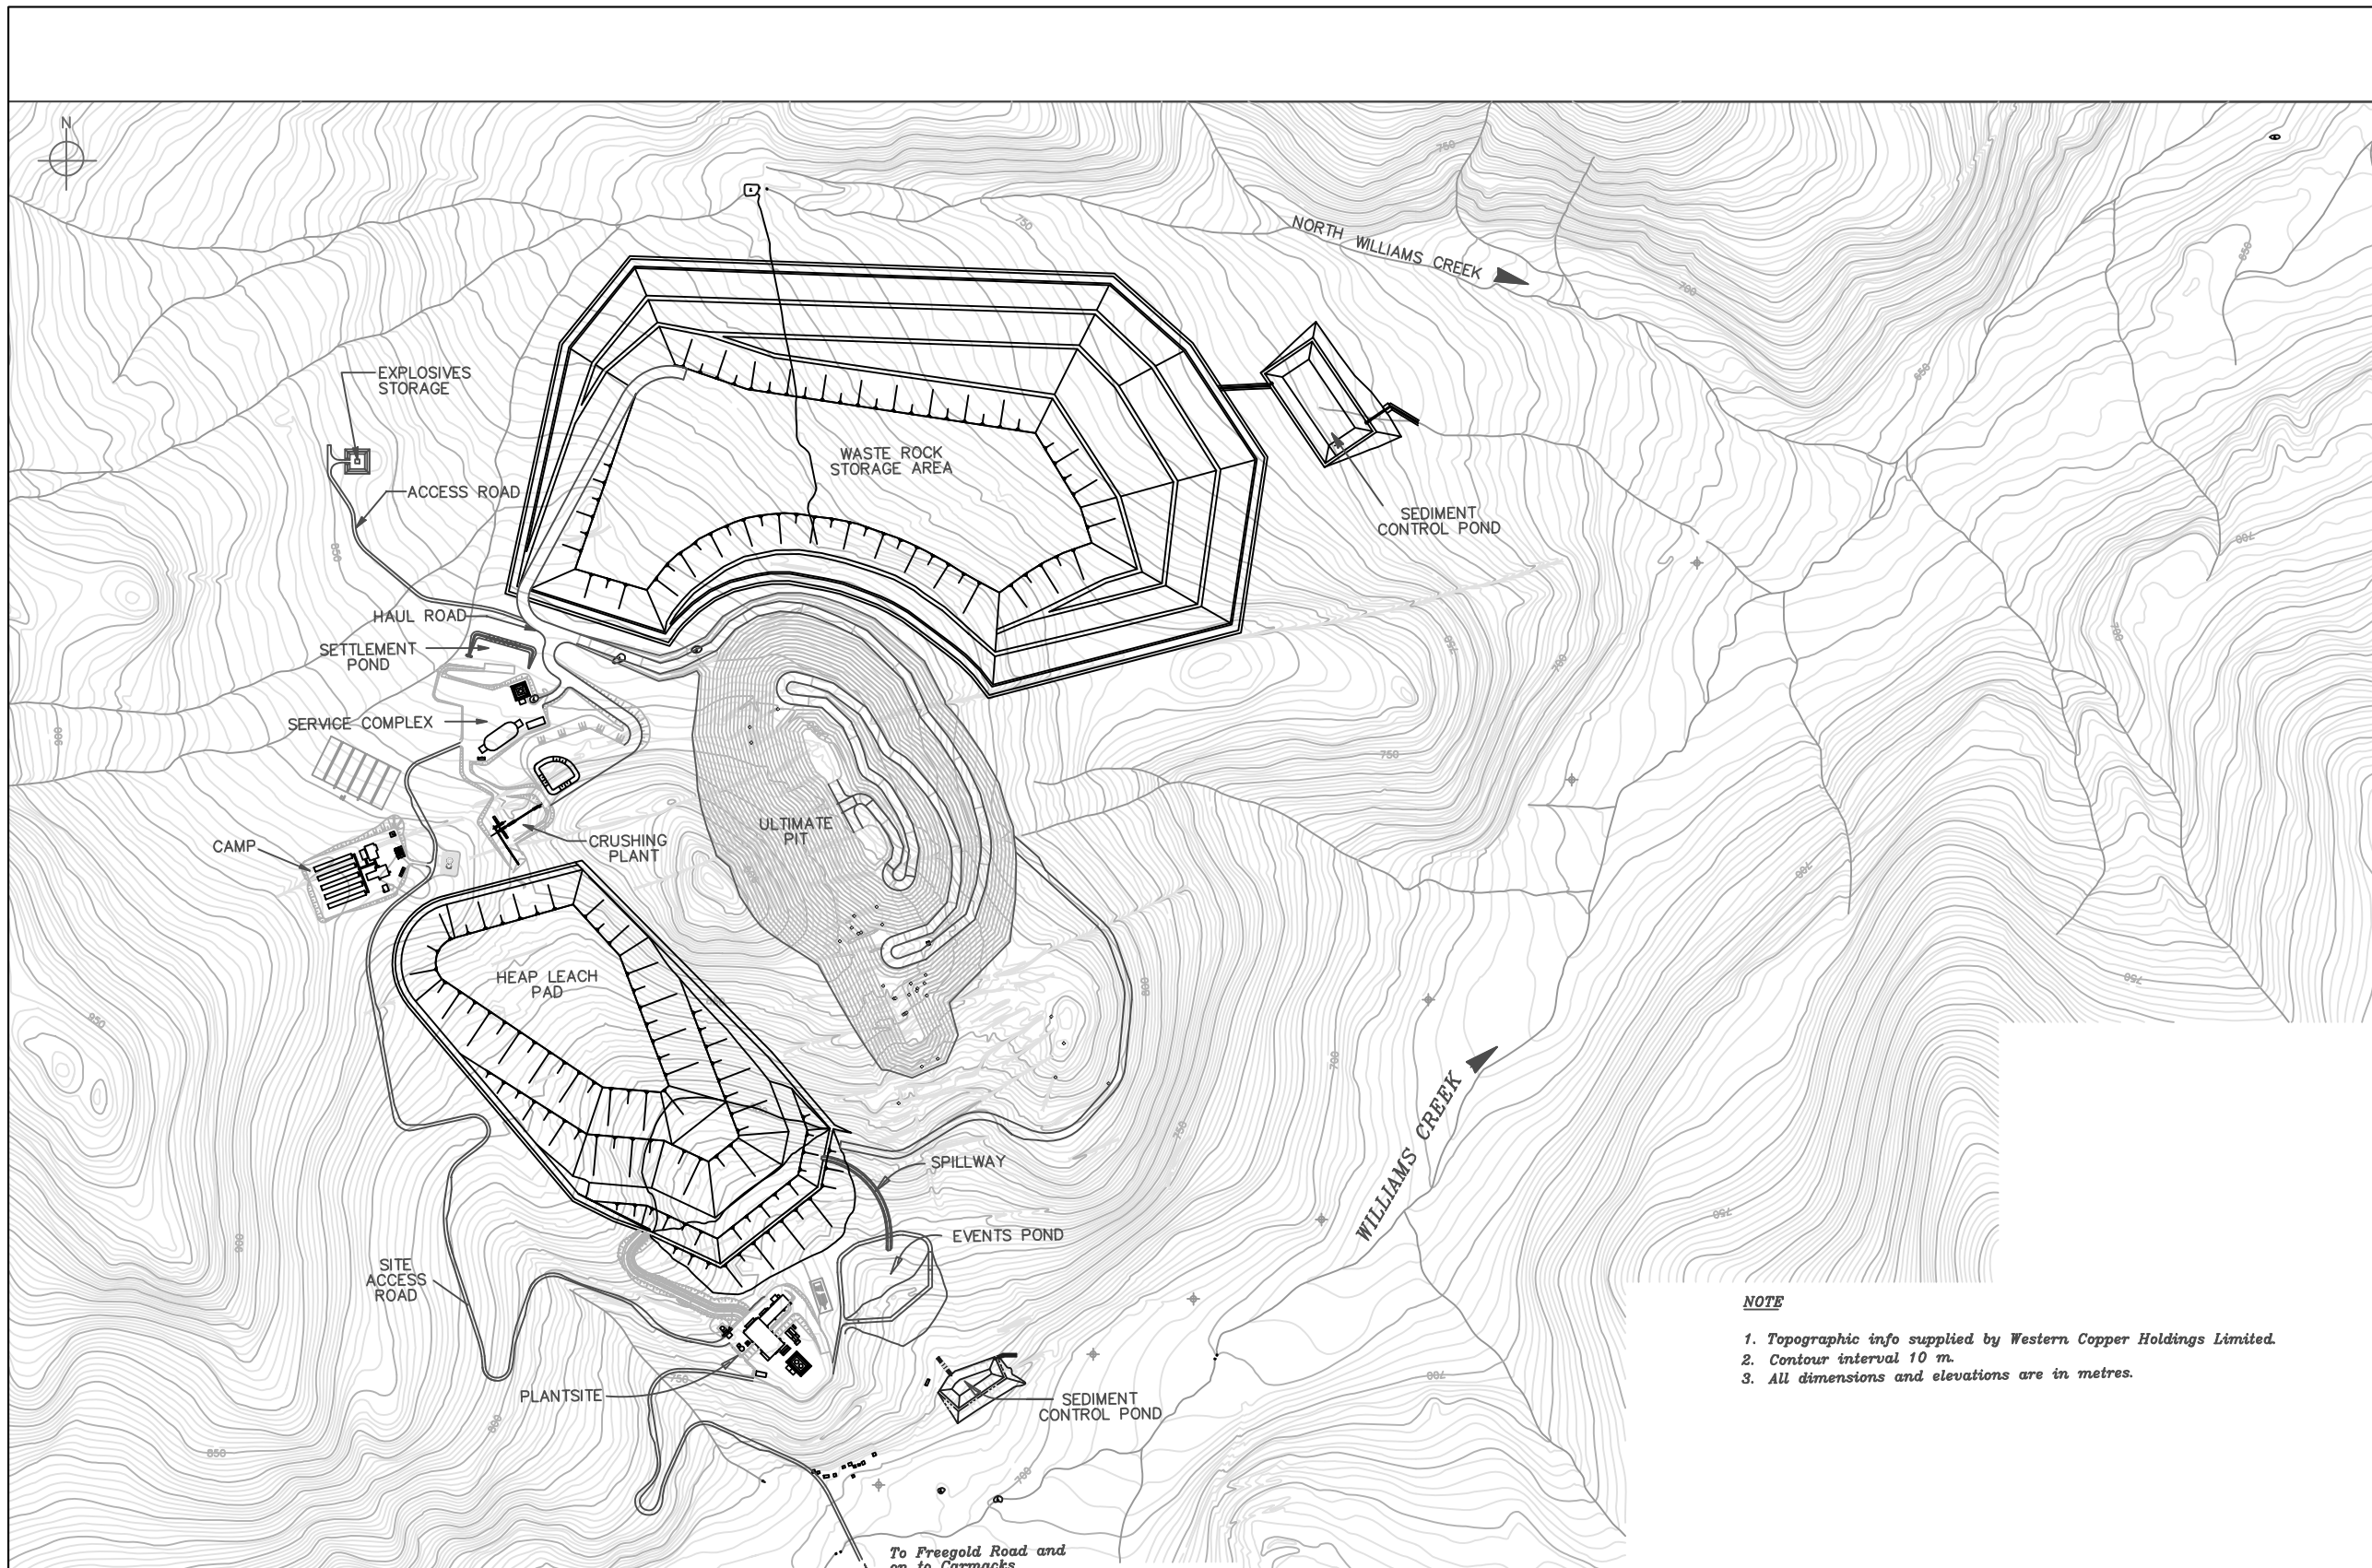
N

EXPLOSIVES STORAGE

ACCESS ROAD

WASTE ROCK STORAGE AREA

NORTH WILLIAMS CREEK

SEDIMENT CONTROL POND

HAUL ROAD

SETTLEMENT POND

SERVICE COMPLEX

CAMP

CRUSHING PLANT

ULTIMATE PIT

HEAP LEACH PAD

SPILLWAY

EVENTS POND

WILLIAMS CREEK

SITE ACCESS ROAD

PLANTSITE

SEDIMENT CONTROL POND

To Freegold Road and on to Carmacks

750
750
700
850
850
700
850
900
750
700
750
700
750
850
700
950
900
800
750
700
750
850
850
800
750
700

NOTE

1. Topographic info supplied by Western Copper Holdings Limited.
2. Contour interval 10 m.
3. All dimensions and elevations are in metres.